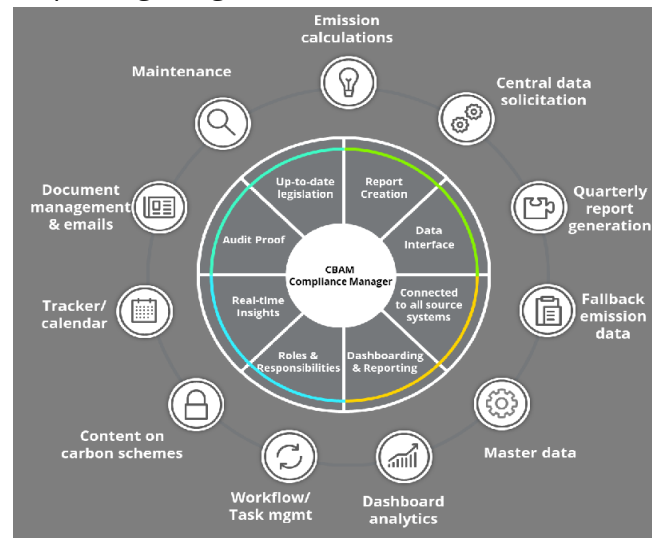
Emission calculations

Central data solicitation

Quarterly report generation

Fallback emission data

Master data

Dashboard analytics

Workflow/ Task mgmt

Content on carbon schemes

Tracker/ calendar

Document management & emails

Maintenance

Up-to-date legislation

Report Creation

Data Interface

Connected to all source systems

Dashboarding & Reporting

Roles & Responsibilities

Real-time Insights

Audit Proof

CBAM Compliance Manager